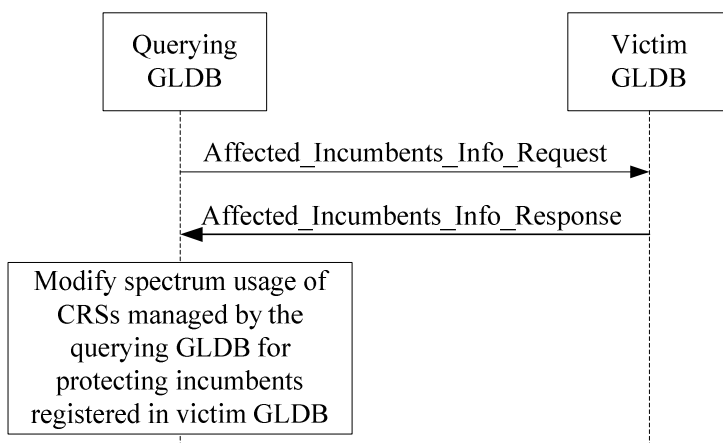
Querying GLDB

Victim GLDB

Affected_Incumbents_Info_Request

Affected_Incumbents_Info_Response

Modify spectrum usage of CRSs managed by the querying GLDB for protecting incumbents registered in victim GLDB